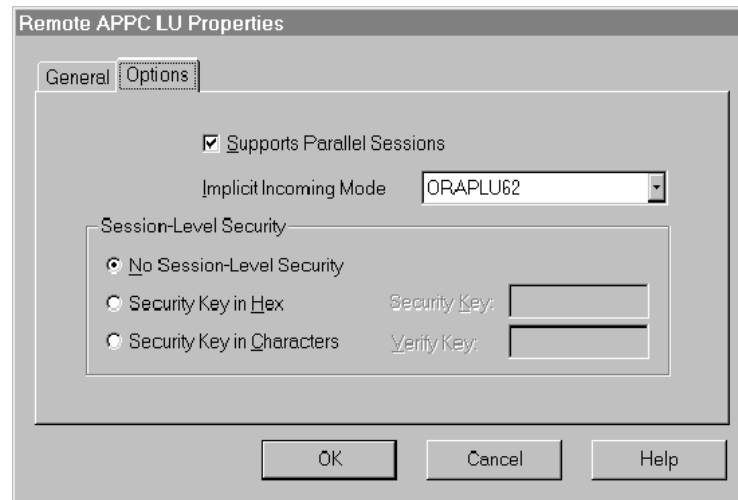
Remote APPC LU Properties

General | Options

Supports Parallel Sessions

Implicit Incoming Mode ORAPLU62

Session-Level Security

No Session-Level Security

Security Key in Hex Security Key:

Security Key in Characters Verify Key:

OK Cancel Help